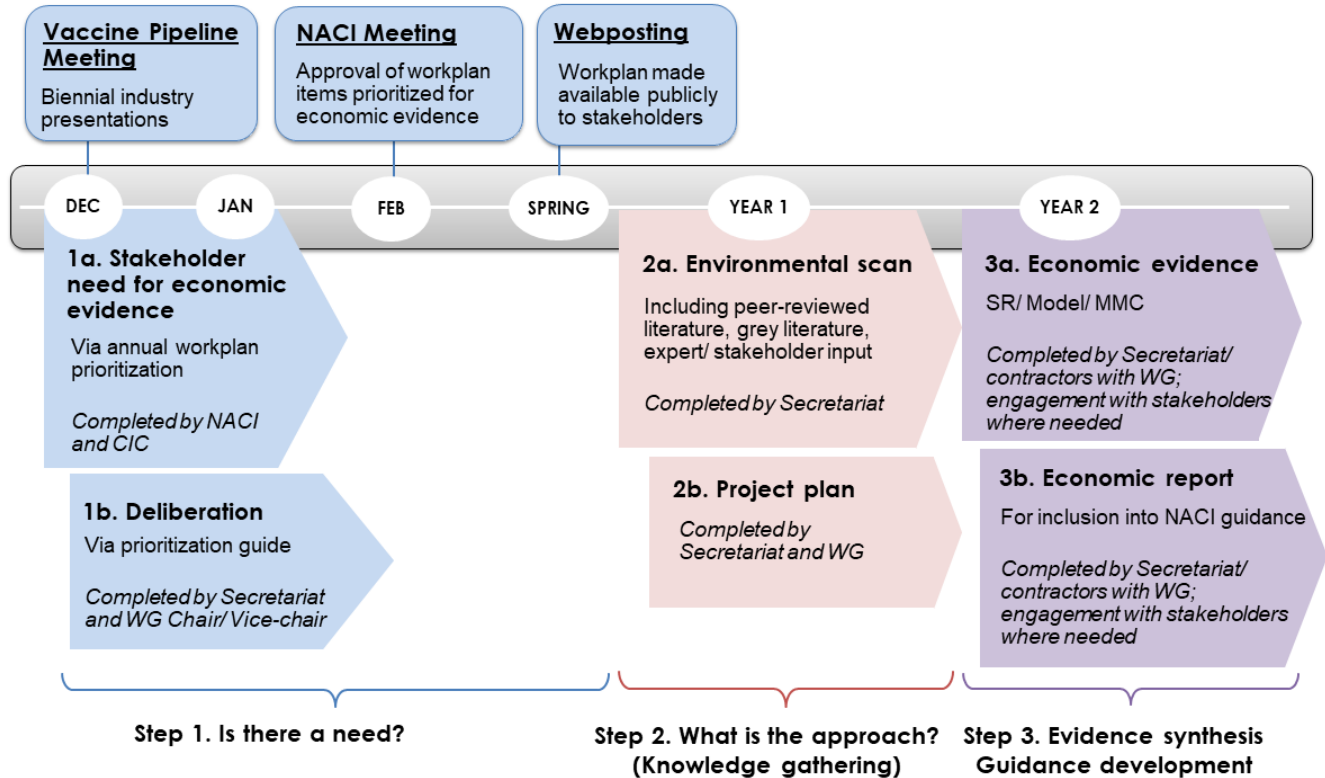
Vaccine Pipeline Meeting
Biennial industry presentations

NACI Meeting
Approval of workplan items prioritized for economic evidence

Webposting
Workplan made available publicly to stakeholders

DEC
JAN
FEB
SPRING
YEAR 1
YEAR 2

1a. Stakeholder need for economic evidence
Via annual workplan prioritization

Completed by NACI and CIC

1b. Deliberation
Via prioritization guide

Completed by Secretariat and WG Chair/ Vice-chair

2a. Environmental scan
Including peer-reviewed literature, grey literature, expert/ stakeholder input

Completed by Secretariat

2b. Project plan

Completed by Secretariat and WG

3a. Economic evidence
SR/ Model/ MMC

Completed by Secretariat/ contractors with WG; engagement with stakeholders where needed

3b. Economic report
For inclusion into NACI guidance

Completed by Secretariat/ contractors with WG; engagement with stakeholders where needed

Step 1. Is there a need?

Step 2. What is the approach? (Knowledge gathering)

Step 3. Evidence synthesis Guidance development